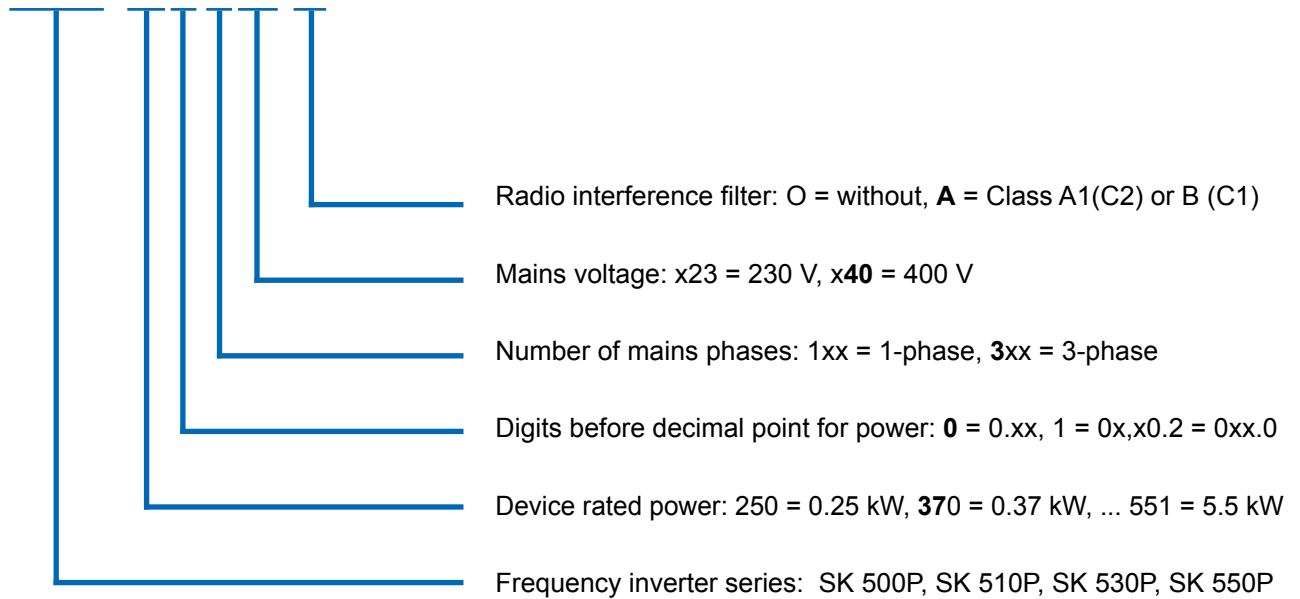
Radio interference filter: O = without, **A** = Class A1(C2) or B (C1)

Mains voltage: x23 = 230 V, x**40** = 400 V

Number of mains phases: 1xx = 1-phase, **3**xx = 3-phase

Digits before decimal point for power: **0** = 0.xx, 1 = 0x,x0.2 = 0xx.0

Device rated power: 250 = 0.25 kW, **37**0 = 0.37 kW, ... 551 = 5.5 kW

Frequency inverter series: SK 500P, SK 510P, SK 530P, SK 550P